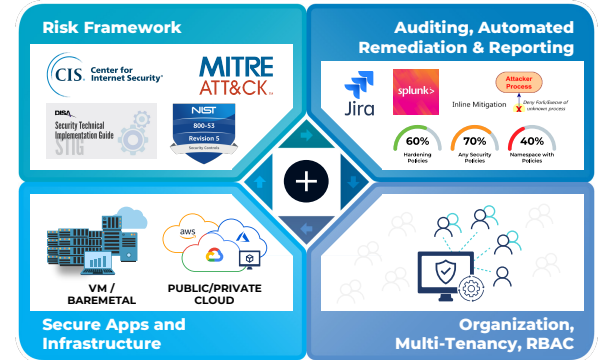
Risk Framework

CIS. Center for Internet Security®

MITRE ATT&CK®

DISA Security Technical Implementation Guide STIG

NIST 800-53 Revision 5 Security Controls

Auditing, Automated Remediation & Reporting

Jira

splunk>

Inline Mitigation

Attacker Process

Deny Fork/Execve of unknown process

60% Hardening Policies

70% Any Security Policies

40% Namespace with Policies

Secure Apps and Infrastructure

VM / BAREMETAL

aws

PUBLIC/PRIVATE CLOUD

Organization, Multi-Tenancy, RBAC